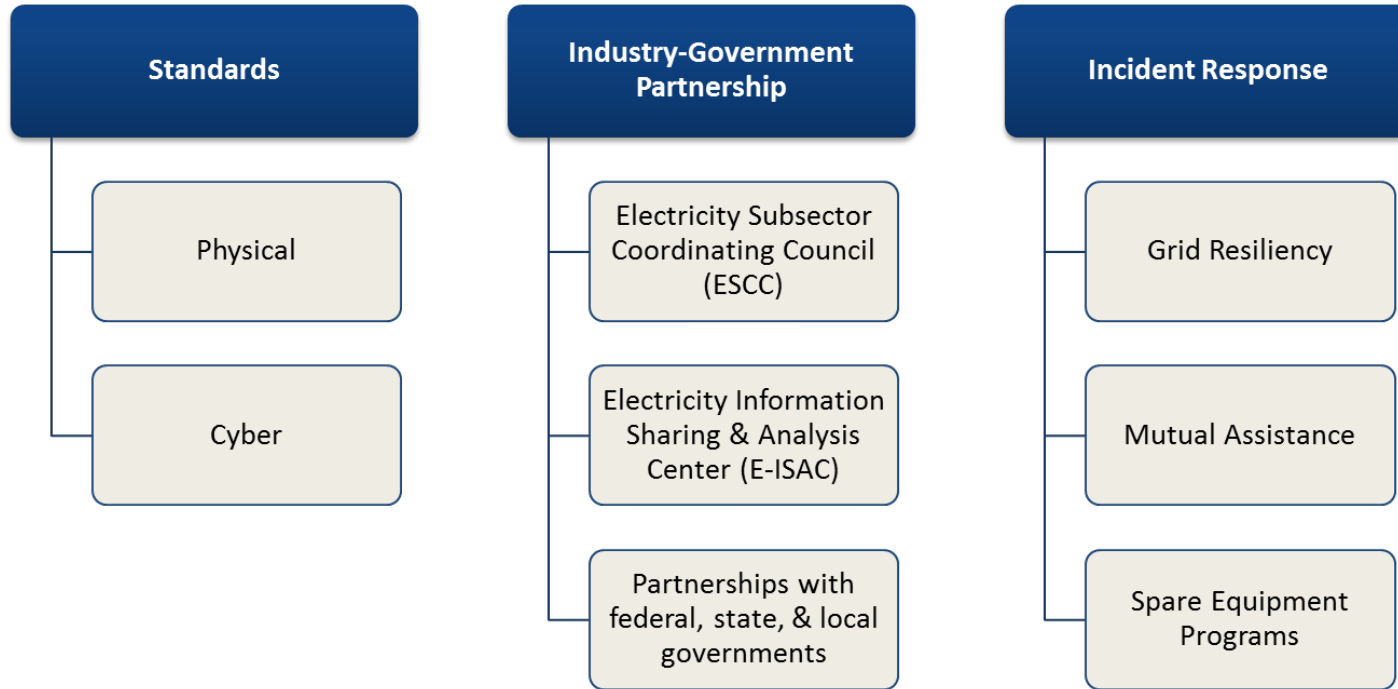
Standards

Physical

Cyber

Industry-Government Partnership

Electricity Subsector Coordinating Council (ESCC)

Electricity Information Sharing & Analysis Center (E-ISAC)

Partnerships with federal, state, & local governments

Incident Response

Grid Resiliency

Mutual Assistance

Spare Equipment Programs